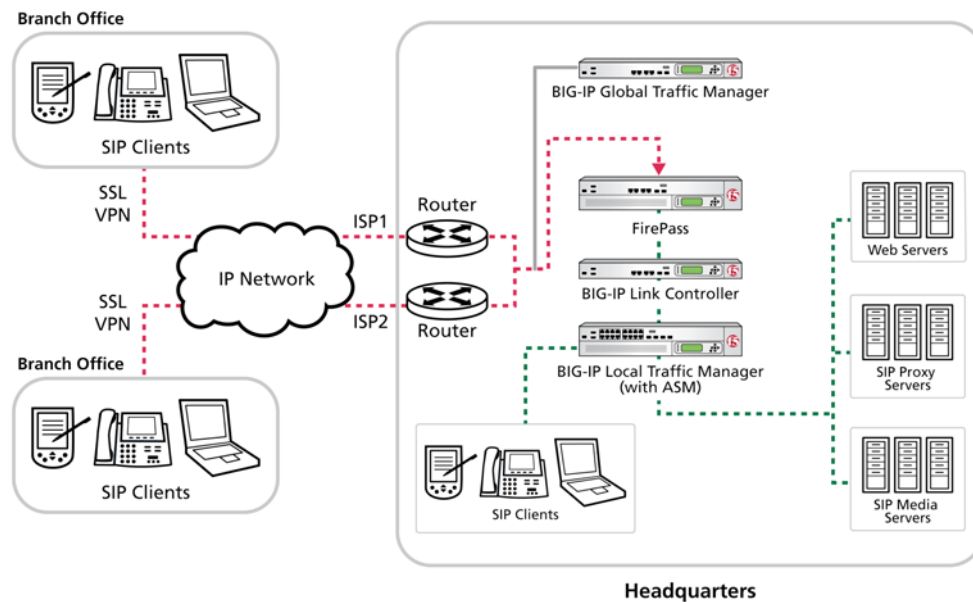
Branch Office

SIP Clients

SSL VPN

IP Network

SSL VPN

Branch Office

SIP Clients

ISP1

Router

ISP2

Router

BIG-IP Global Traffic Manager

FirePass

BIG-IP Link Controller

BIG-IP Local Traffic Manager (with ASM)

SIP Clients

Web Servers

SIP Proxy Servers

SIP Media Servers

Headquarters